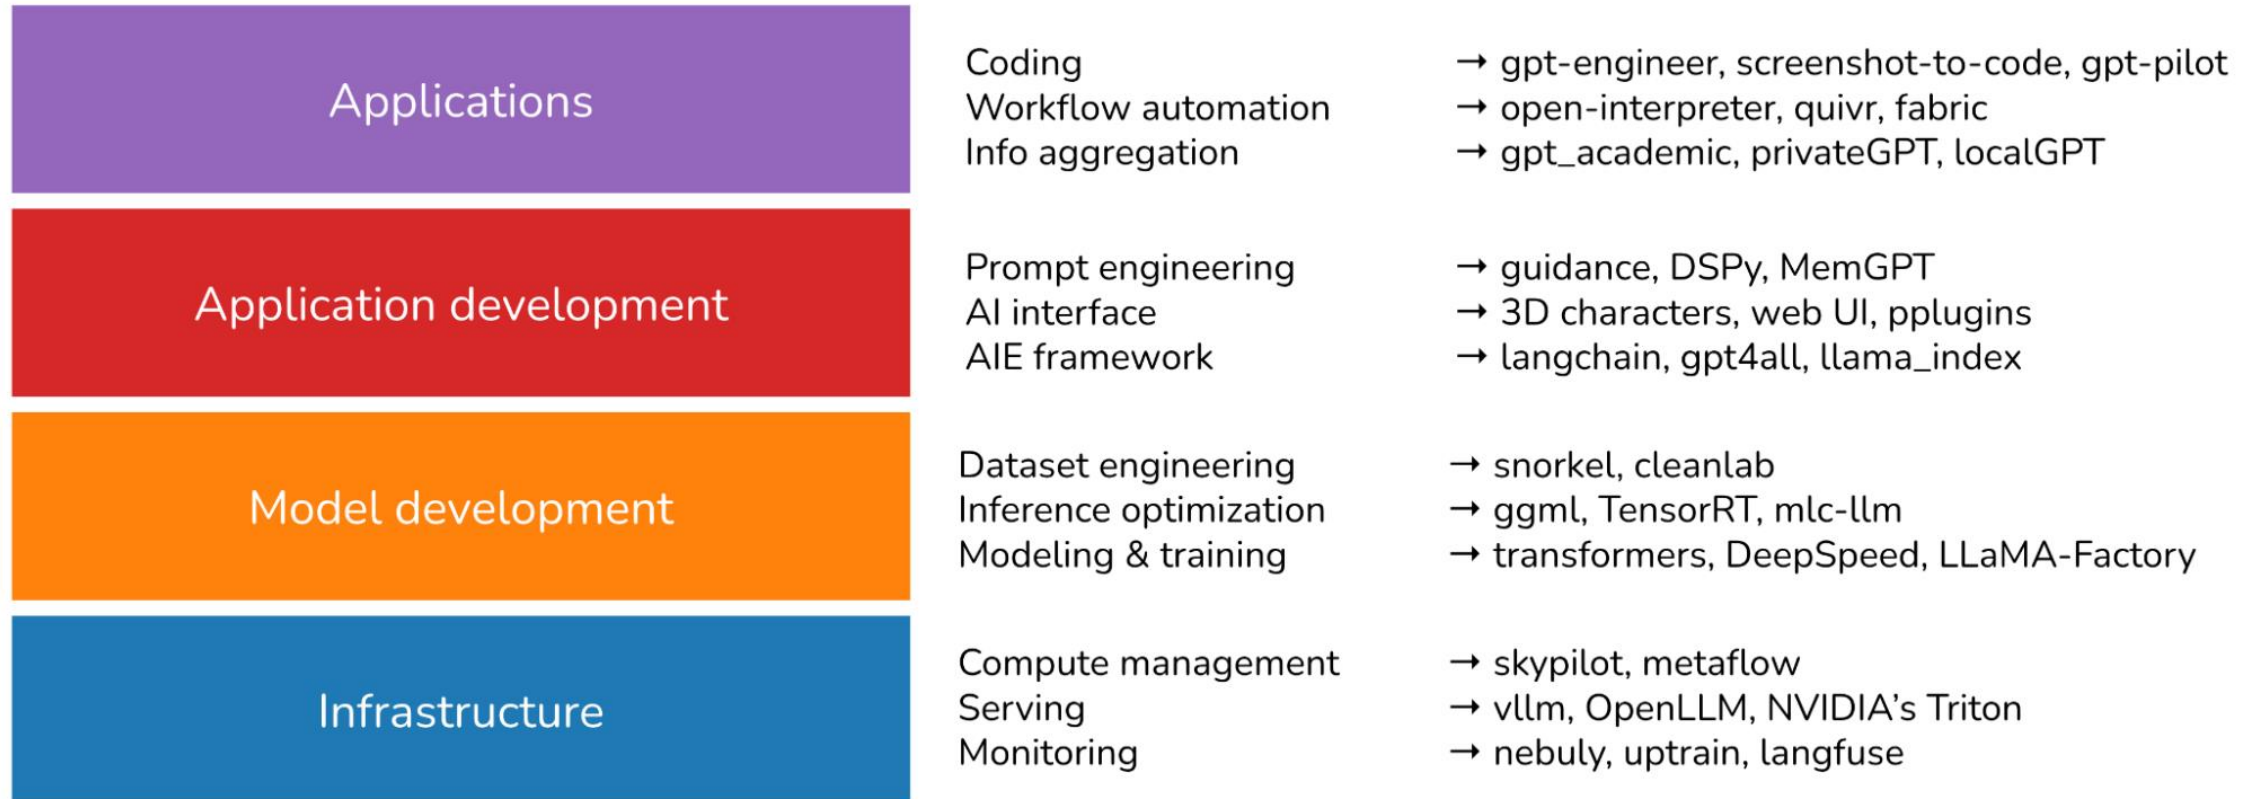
Applications

Coding → gpt-engineer, screenshot-to-code, gpt-pilot
Workflow automation → open-interpreter, quivr, fabric
Info aggregation → gpt_academic, privateGPT, localGPT

Application development

Prompt engineering → guidance, DSPy, MemGPT
AI interface → 3D characters, web UI, pplugins
AIE framework → langchain, gpt4all, llama_index

Model development

Dataset engineering → snorkel, cleanlab
Inference optimization → ggml, TensorRT, mlc-llm
Modeling & training → transformers, DeepSpeed, LLaMA-Factory

Infrastructure

Compute management → skypilot, metaflow
Serving → vllm, OpenLLM, NVIDIA's Triton
Monitoring → nebuly, uptrain, langfuse